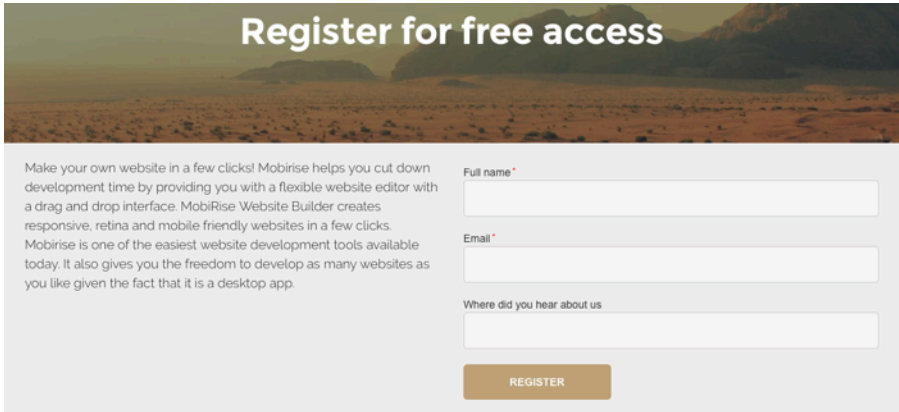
Register for free access

Make your own website in a few clicks! Mobirise helps you cut down development time by providing you with a flexible website editor with a drag and drop interface. MobiRise Website Builder creates responsive, retina and mobile friendly websites in a few clicks. Mobirise is one of the easiest website development tools available today. It also gives you the freedom to develop as many websites as you like given the fact that it is a desktop app.

Full name*

Email*

Where did you hear about us

REGISTER